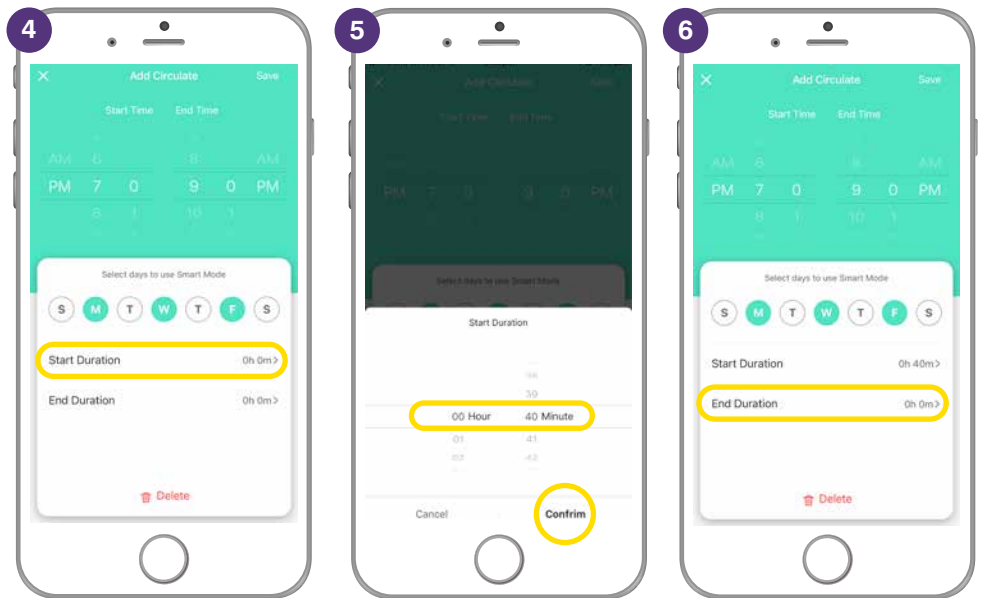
4

Add Circulate Save

Start Time End Time

AM 6 8 AM
PM 7 0 9 0 PM
8 1 10 1

Select days to use Smart Mode

S M T W T F S

Start Duration 0h 0m>

End Duration 0h 0m>

Delete

5

Add Circulate Save

Start Time End Time

PM 7 0 9 0 PM

Select days to use Smart Mode

Start Duration

38
39
00 Hour 40 Minute
01 41
02 42

Cancel Confirm

6

Add Circulate Save

Start Time End Time

AM 6 8 AM
PM 7 0 9 0 PM
8 1 10 1

Select days to use Smart Mode

S M T W T F S

Start Duration 0h 40m>

End Duration 0h 0m>

Delete